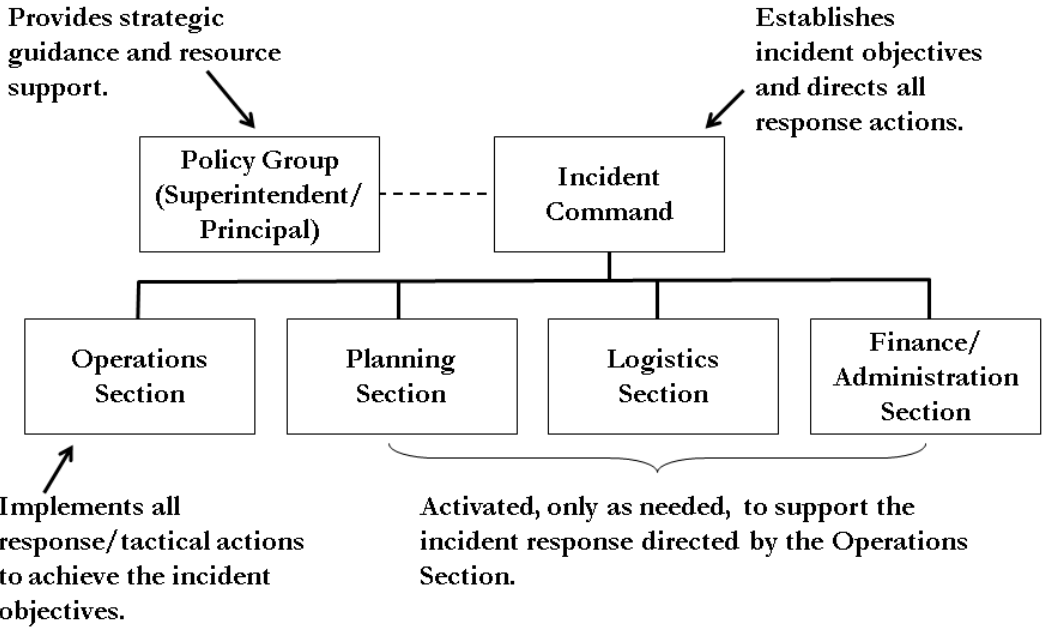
Provides strategic guidance and resource support.

Establishes incident objectives and directs all response actions.

Policy Group (Superintendent/ Principal)

Incident Command

Operations Section

Planning Section

Logistics Section

Finance/ Administration Section

Implements all response/tactical actions to achieve the incident objectives.

Activated, only as needed, to support the incident response directed by the Operations Section.